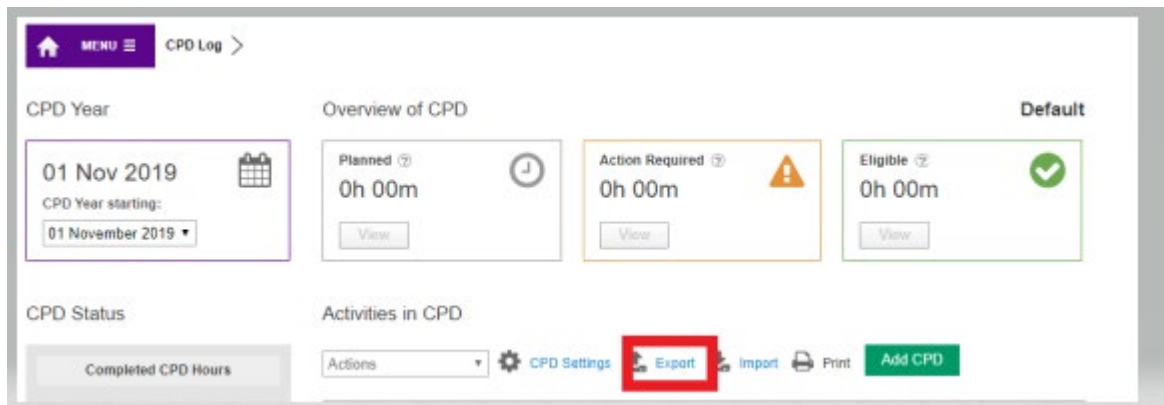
MENU ≡ CPD Log >

CPD Year

01 Nov 2019
CPD Year starting:
01 November 2019 ▾

Overview of CPD

Default

Planned ⓘ
0h 00m
View

Action Required ⓘ
0h 00m
View

Eligible ⓘ
0h 00m
View

CPD Status

Completed CPD Hours

Activities in CPD

Actions ▾ CPD Settings Export Import Print Add CPD